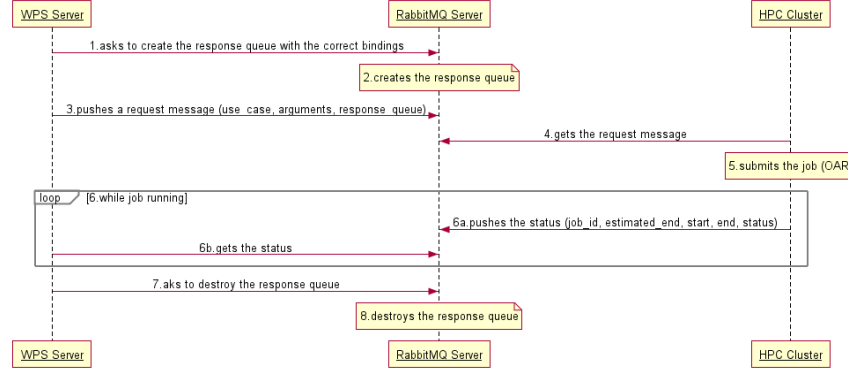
WPS Server

RabbitMQ Server

HPC Cluster

1.asks to create the response queue with the correct bindings

2.creates the response queue

3.pushes a request message (use_case, arguments, response_queue)

4.gets the request message

5.submits the job (OAR

loop

[6.while job running]

6a.pushes the status (job_id, estimated_end, start, end, status)

6b.gets the status

7.aks to destroy the response queue

8.destroys the response queue

WPS Server

RabbitMQ Server

HPC Cluster